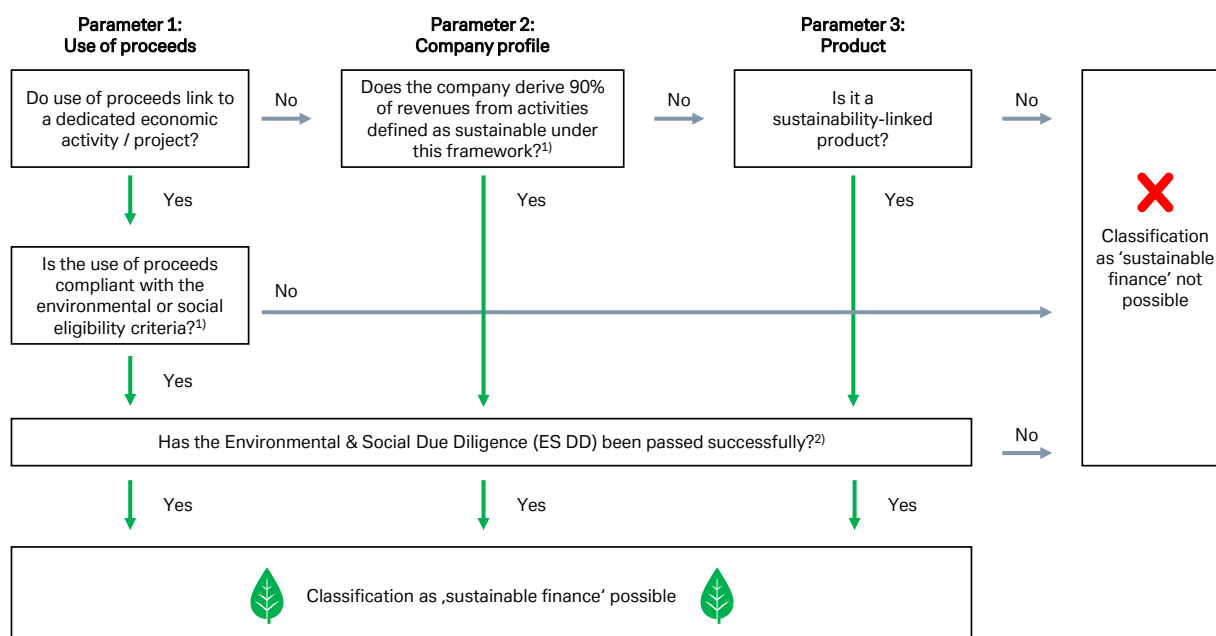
Parameter 1:
Use of proceeds

Parameter 2:
Company profile

Parameter 3:
Product

Do use of proceeds link to a dedicated economic activity / project?

No

Does the company derive 90% of revenues from activities defined as sustainable under this framework?$^{1)}$

No

Is it a sustainability-linked product?

No

Yes

Yes

Yes

Classification as 'sustainable finance' not possible

Is the use of proceeds compliant with the environmental or social eligibility criteria?$^{1)}$

No

Yes

Has the Environmental & Social Due Diligence (ES DD) been passed successfully?$^{2)}$

No

Yes

Yes

Yes

Classification as ‚sustainable finance' possible